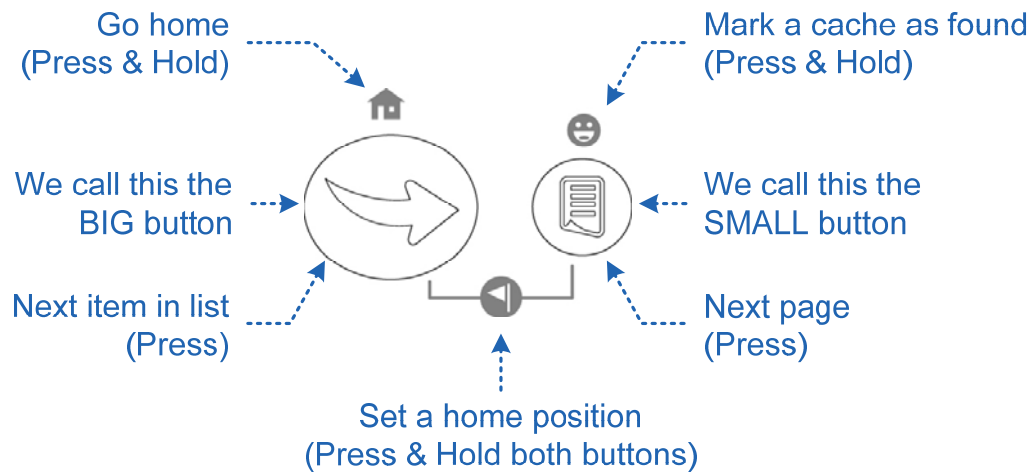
Go home
(Press & Hold)

Mark a cache as found
(Press & Hold)

We call this the
BIG button

We call this the
SMALL button

Next item in list
(Press)

Next page
(Press)

Set a home position
(Press & Hold both buttons)